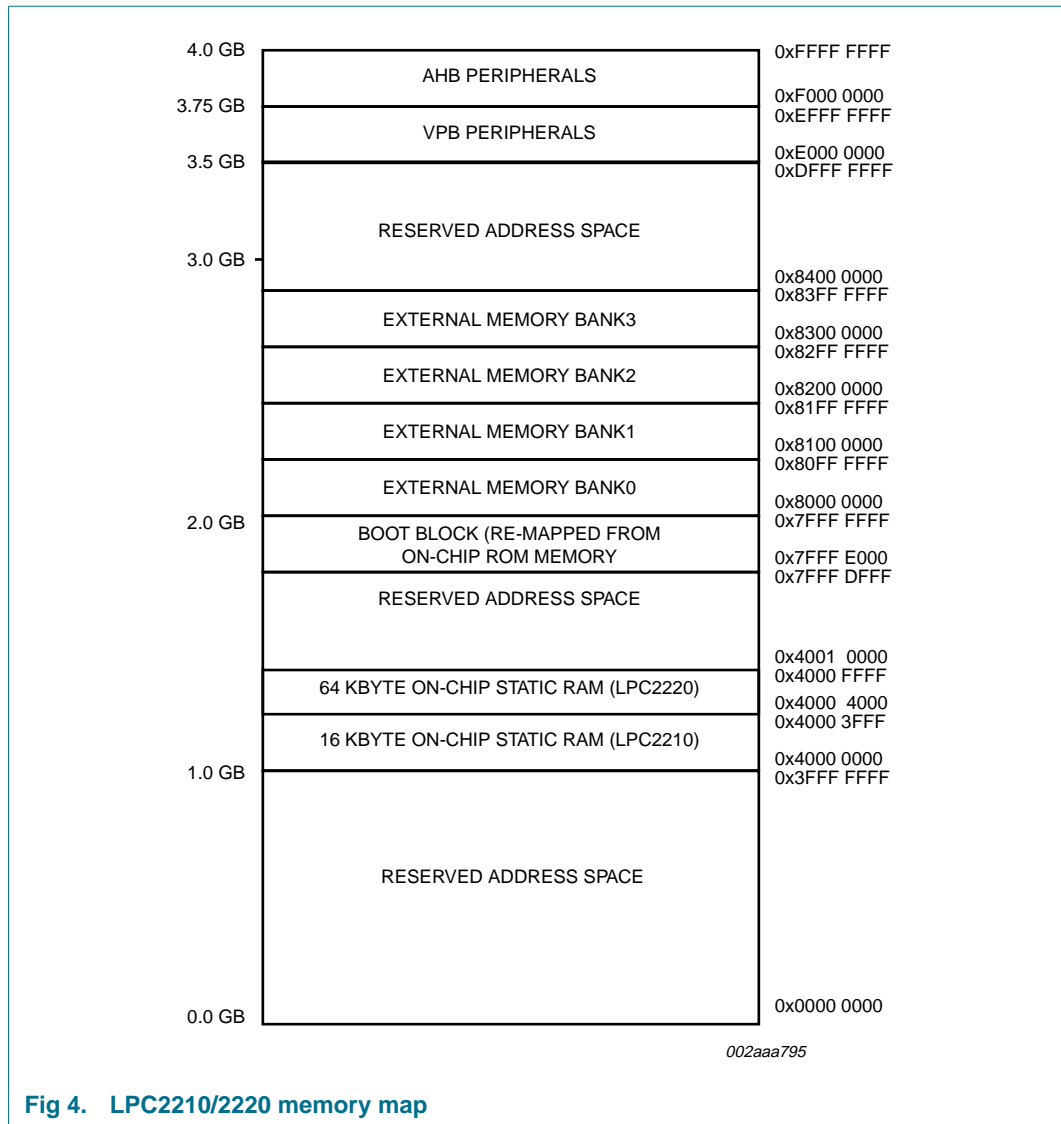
4.0 GB
AHB PERIPHERALS
0xFFFF FFFF
3.75 GB
0xF000 0000
0xEFFF FFFF
VPB PERIPHERALS
3.5 GB
0xE000 0000
0xDFFF FFFF
RESERVED ADDRESS SPACE
3.0 GB
0x8400 0000
0x83FF FFFF
EXTERNAL MEMORY BANK3
0x8300 0000
0x82FF FFFF
EXTERNAL MEMORY BANK2
0x8200 0000
0x81FF FFFF
EXTERNAL MEMORY BANK1
0x8100 0000
0x80FF FFFF
EXTERNAL MEMORY BANK0
0x8000 0000
2.0 GB
0x7FFF FFFF
BOOT BLOCK (RE-MAPPED FROM ON-CHIP ROM MEMORY
0x7FFF E000
0x7FFF DFFF
RESERVED ADDRESS SPACE
0x4001 0000
0x4000 FFFF
64 KBYTE ON-CHIP STATIC RAM (LPC2220)
0x4000 4000
0x4000 3FFF
16 KBYTE ON-CHIP STATIC RAM (LPC2210)
0x4000 0000
1.0 GB
0x3FFF FFFF
RESERVED ADDRESS SPACE
0x0000 0000
0.0 GB
002aaa795

Fig 4. LPC2210/2220 memory map